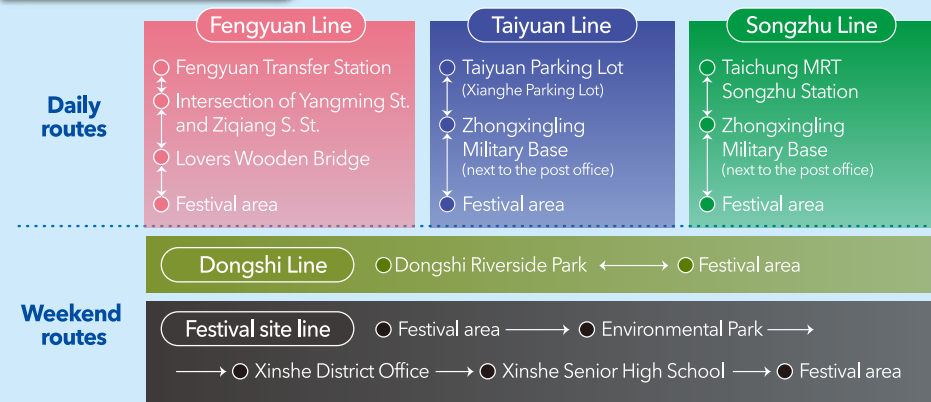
Daily routes

Fengyuan Line

Fengyuan Transfer Station

Intersection of Yangming St. and Ziqiang S. St.

Lovers Wooden Bridge

Festival area

Taiyuan Line

Taiyuan Parking Lot (Xianghe Parking Lot)

Zhongxingling Military Base (next to the post office)

Festival area

Songzhu Line

Taichung MRT Songzhu Station

Zhongxingling Military Base (next to the post office)

Festival area

Weekend routes

Dongshi Line

Dongshi Riverside Park ⟷ Festival area

Festival site line

Festival area ⟶ Environmental Park ⟶

⟶ Xinshe District Office ⟶ Xinshe Senior High School ⟶ Festival area